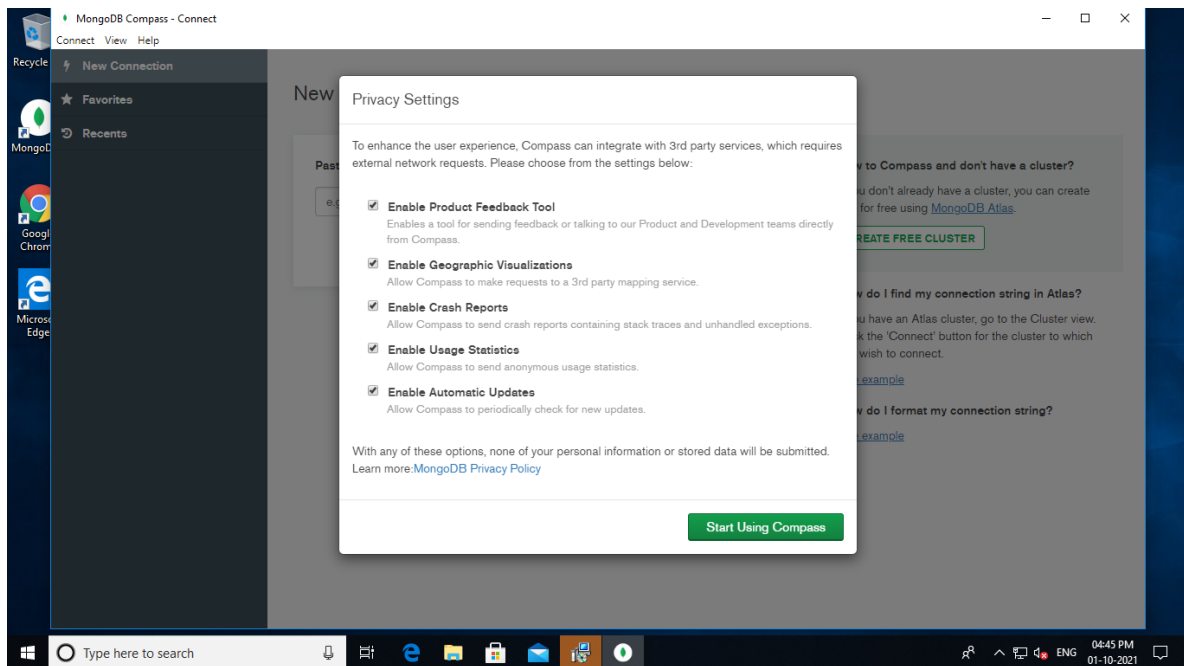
Recycle

MongoD

Googl Chrom

Micros Edge

MongoDB Compass - Connect

Connect View Help

New Connection

Favorites

Recents

New

Past

e.g

Privacy Settings

To enhance the user experience, Compass can integrate with 3rd party services, which requires external network requests. Please choose from the settings below:

Enable Product Feedback Tool
Enables a tool for sending feedback or talking to our Product and Development teams directly from Compass.

Enable Geographic Visualizations
Allow Compass to make requests to a 3rd party mapping service.

Enable Crash Reports
Allow Compass to send crash reports containing stack traces and unhandled exceptions.

Enable Usage Statistics
Allow Compass to send anonymous usage statistics.

Enable Automatic Updates
Allow Compass to periodically check for new updates.

With any of these options, none of your personal information or stored data will be submitted.
Learn more:MongoDB Privacy Policy

Start Using Compass

w to Compass and don't have a cluster?

u don't already have a cluster, you can create for free using MongoDB Atlas.

REATE FREE CLUSTER

w do I find my connection string in Atlas?

u have an Atlas cluster, go to the Cluster view. k the 'Connect' button for the cluster to which wish to connect.

example

w do I format my connection string?

example

Type here to search

ENG 04:45 PM 01-10-2021